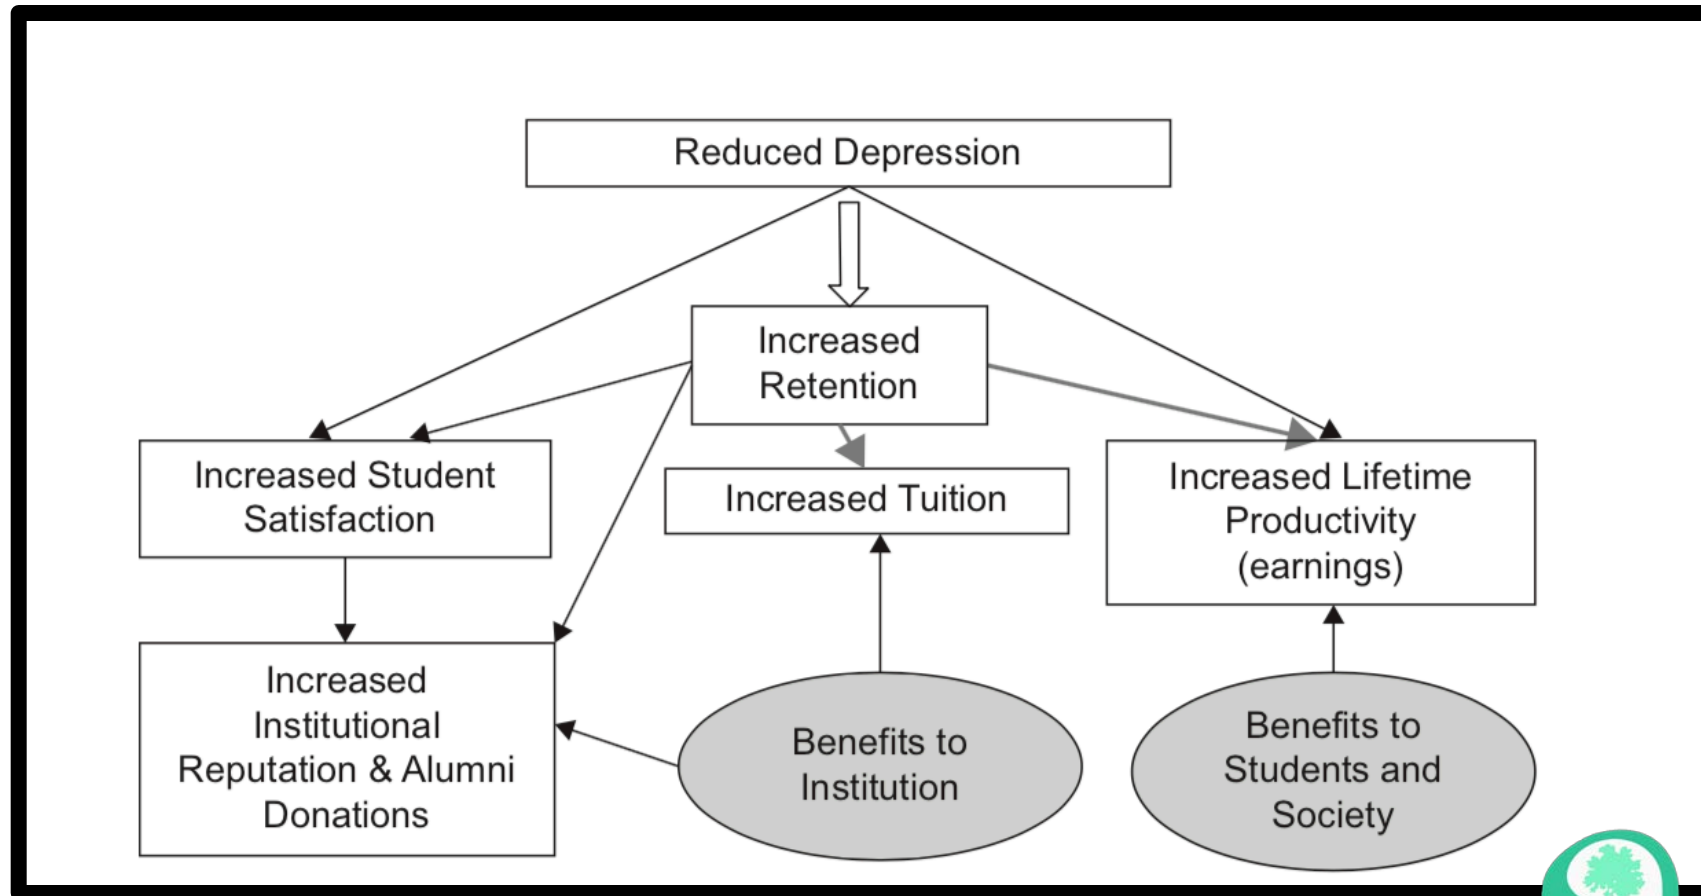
Reduced Depression

Increased Retention

Increased Student Satisfaction

Increased Tuition

Increased Lifetime Productivity (earnings)

Increased Institutional Reputation & Alumni Donations

Benefits to Institution

Benefits to Students and Society